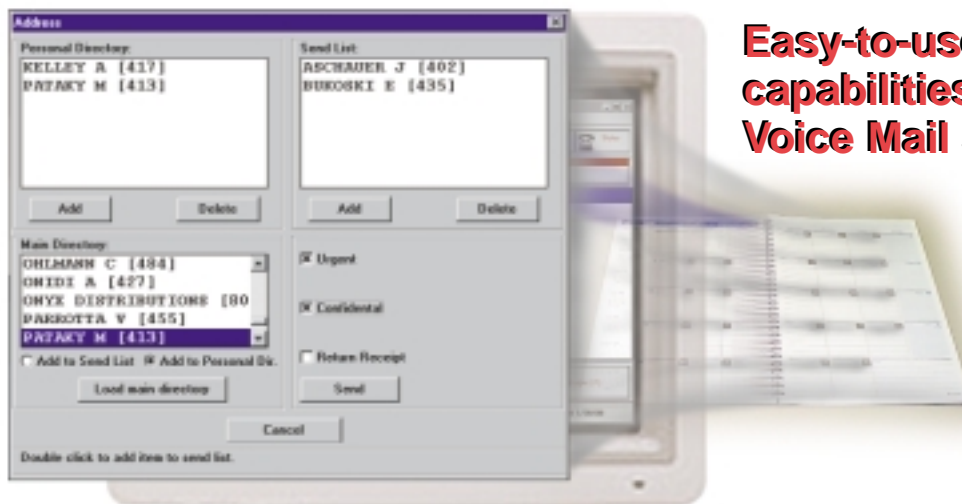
Address

Personal Directory:
KELLEY A [417]
PATAKY M [413]

Add
Delete

Send List:
ASCHAUER J [402]
BUKOSKI E [435]

Add
Delete

Main Directory:
OHLMANN C [484]
ONIDI A [427]
ONYX DISTRIBUTIONS [80
PARROTTA V [455]
PATAKY M [413]

Add to Send List
Add to Personal Dir.

Load main directory

Urgent

Confidental

Return Receipt

Send

Cancel

Double click to add item to send list.

Easy-to-use
capabilities
Voice Mail